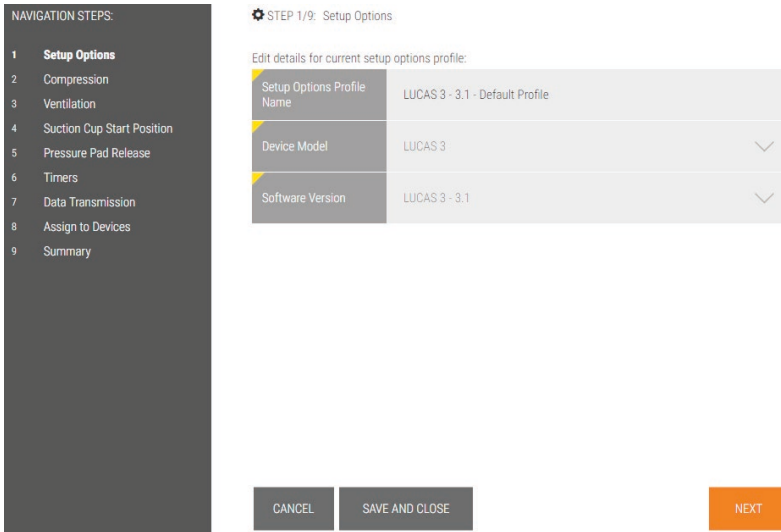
NAVIGATION STEPS:

1 Setup Options
2 Compression
3 Ventilation
4 Suction Cup Start Position
5 Pressure Pad Release
6 Timers
7 Data Transmission
8 Assign to Devices
9 Summary

STEP 1/9: Setup Options

Edit details for current setup options profile:

| | |
|---|---|
| Setup Options Profile Name | LUCAS 3 - 3.1 - Default Profile |
| Device Model | LUCAS 3 |
| Software Version | LUCAS 3 - 3.1 |

CANCEL SAVE AND CLOSE NEXT